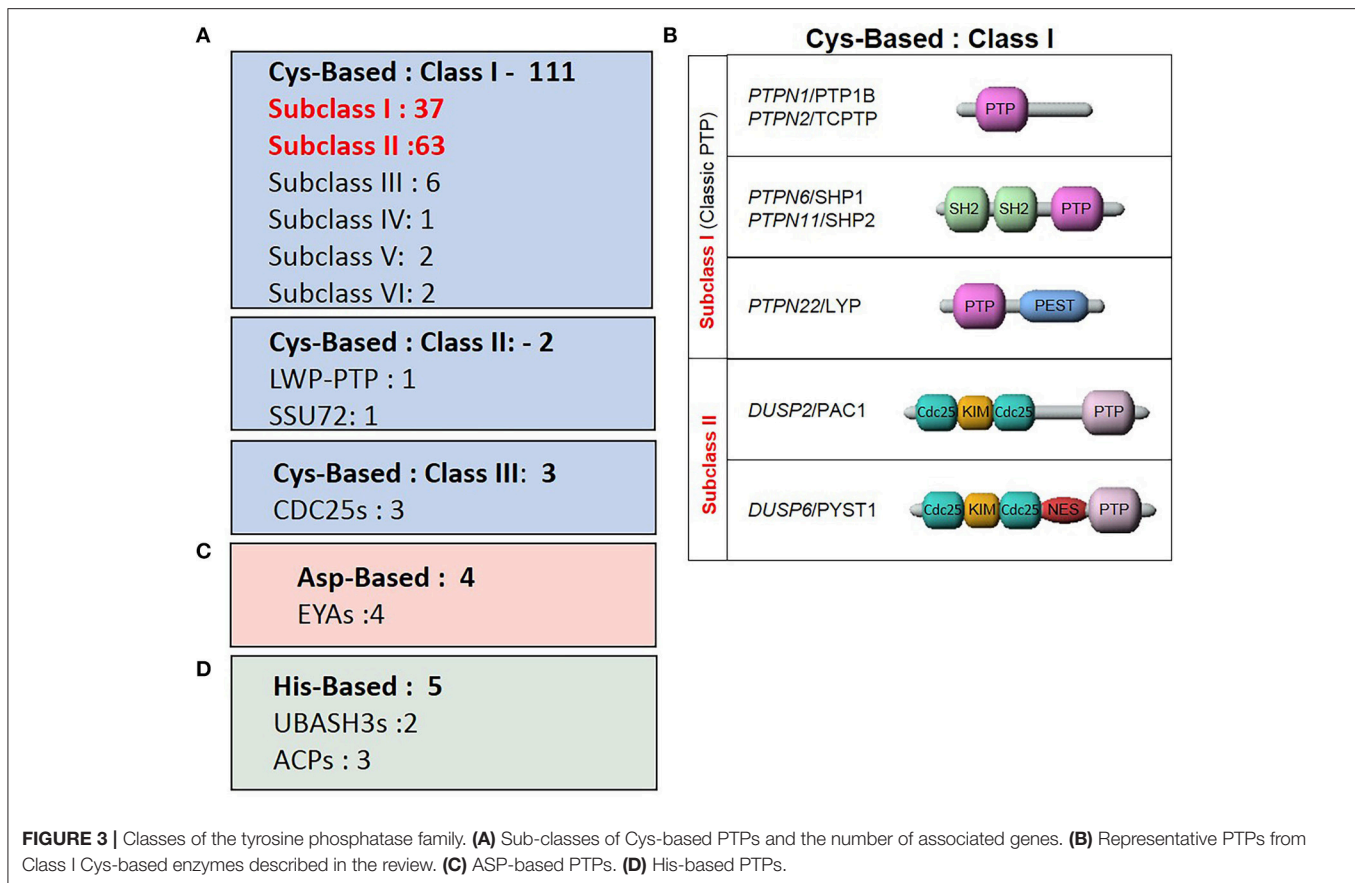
A

Cys-Based : Class I - 111
Subclass I : 37
Subclass II :63
Subclass III : 6
Subclass IV: 1
Subclass V: 2
Subclass VI: 2

Cys-Based : Class II: - 2
LWP-PTP : 1
SSU72: 1

Cys-Based : Class III: 3
CDC25s : 3

C

Asp-Based : 4
EYAs :4

D

His-Based : 5
UBASH3s :2
ACPs : 3

B

Cys-Based : Class I

Subclass I (Classic PTP)

PTPN1/PTP1B
PTPN2/TCPTP

PTP

PTPN6/SHP1
PTPN11/SHP2

SH2 SH2 PTP

PTPN22/LYP

PTP PEST

Subclass II

DUSP2/PAC1

Cdc25 KIM Cdc25 PTP

DUSP6/PYST1

Cdc25 KIM Cdc25 NES PTP

FIGURE 3 | Classes of the tyrosine phosphatase family. (A) Sub-classes of Cys-based PTPs and the number of associated genes. (B) Representative PTPs from Class I Cys-based enzymes described in the review. (C) ASP-based PTPs. (D) His-based PTPs.